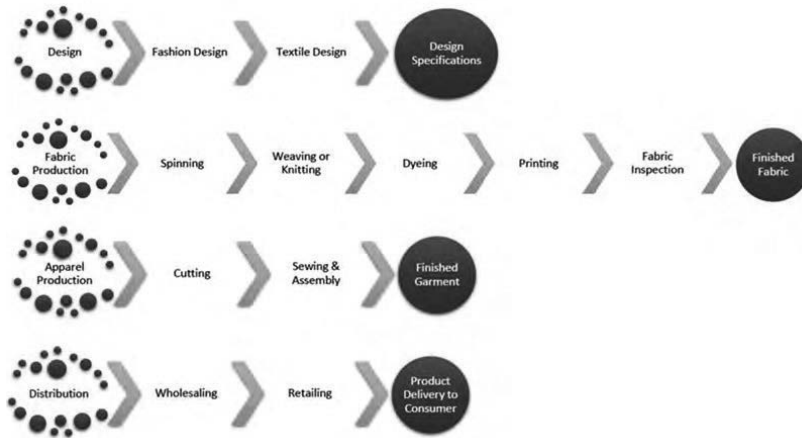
Design
Fashion Design
Textile Design
Design Specifications

Fabric Production
Spinning
Weaving or Knitting
Dyeing
Printing
Fabric Inspection
Finished Fabric

Apparel Production
Cutting
Sewing & Assembly
Finished Garment

Distribution
Wholesaling
Retailing
Product Delivery to Consumer